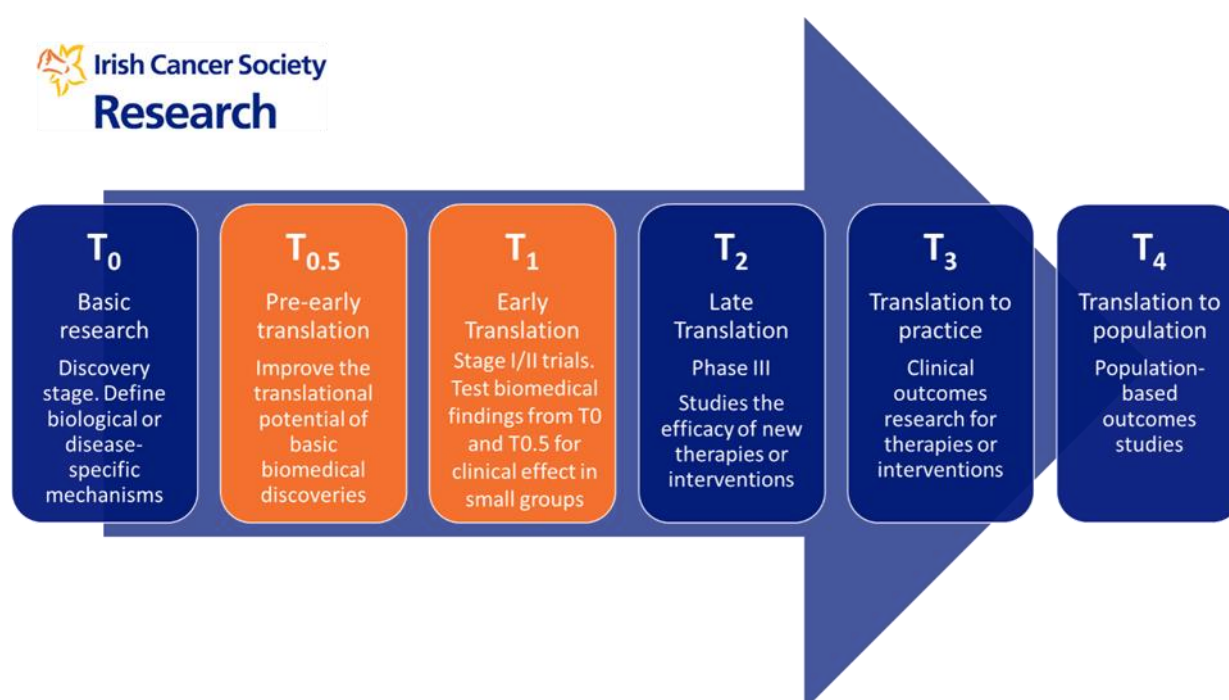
Irish Cancer Society
Research

$T_0$
Basic research
Discovery stage. Define biological or disease-specific mechanisms

$T_{0.5}$
Pre-early translation
Improve the translational potential of basic biomedical discoveries

$T_1$
Early Translation
Stage I/II trials. Test biomedical findings from T0 and T0.5 for clinical effect in small groups

$T_2$
Late Translation
Phase III
Studies the efficacy of new therapies or interventions

$T_3$
Translation to practice
Clinical outcomes research for therapies or interventions

$T_4$
Translation to population
Population-based outcomes studies